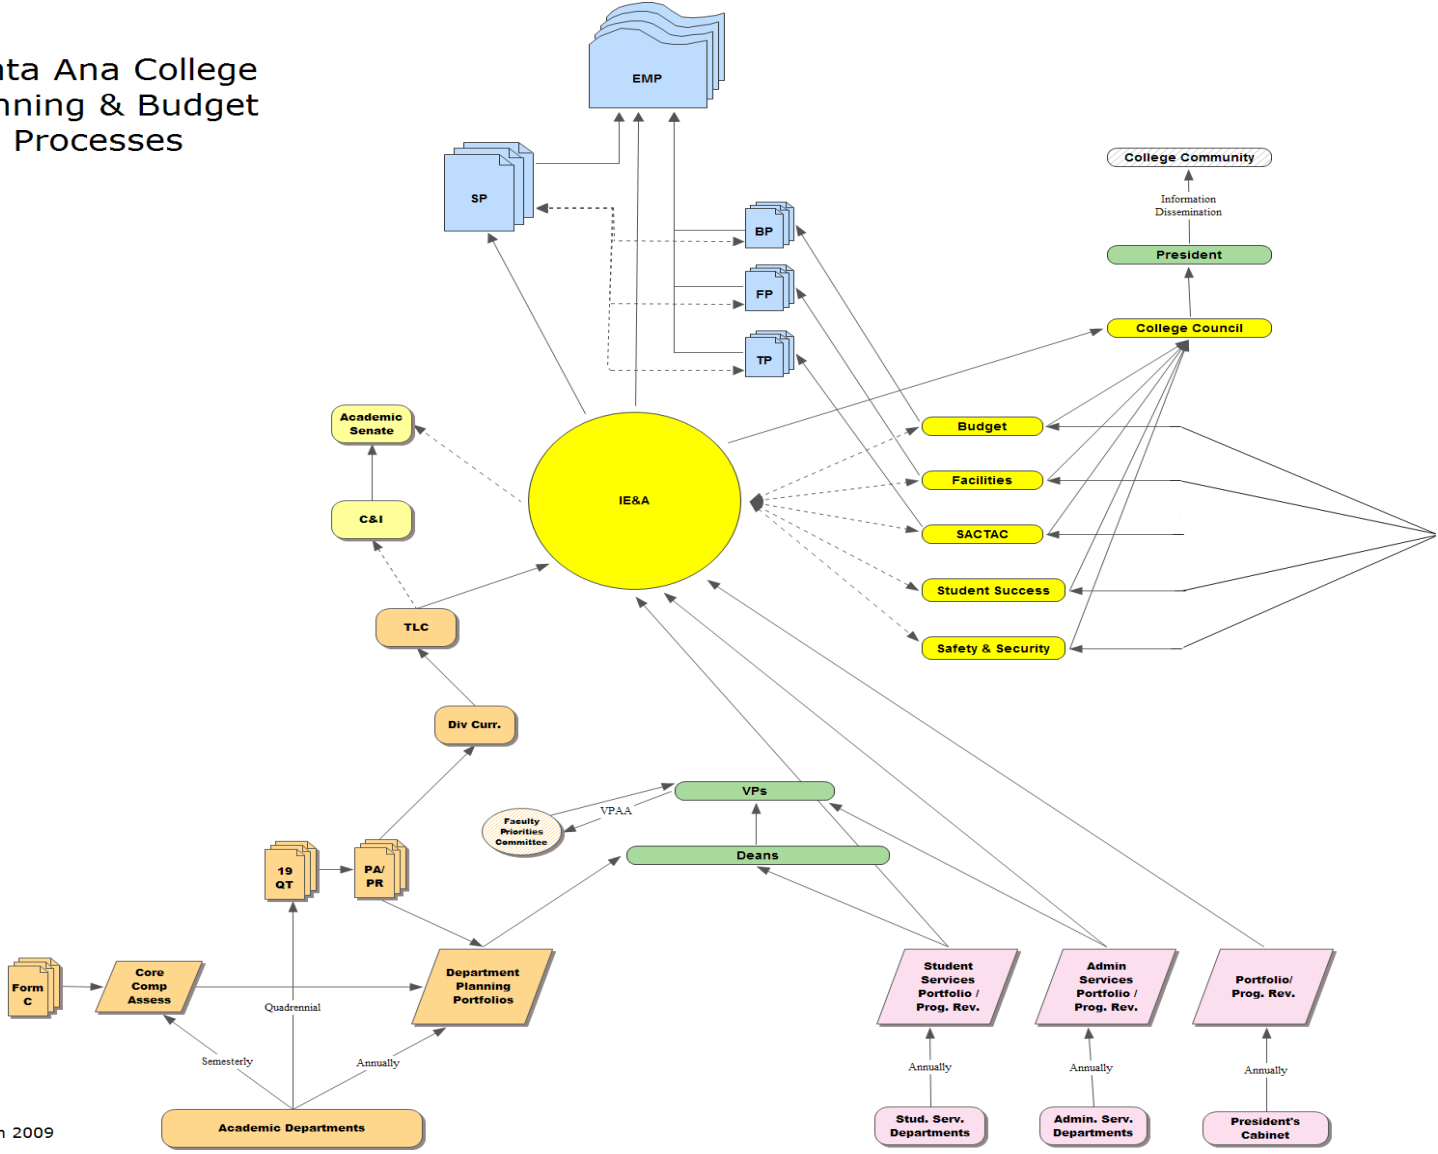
nta Ana College
nning & Budget
Processes

EMP

SP

BP

FP

TP

College Community

Information Dissemination

President

College Council

Academic Senate

C&I

IE&A

Budget

Facilities

SACTAC

Student Success

Safety & Security

TLC

Div Curr.

VPs

VPAA

Faculty Priorities Committee

Deans

19 QT

PA/ PR

Form C

Core Comp Assess

Department Planning Portfolios

Quadrennial

Semesterly

Annually

Academic Departments

Student Services Portfolio / Prog. Rev.

Admin Services Portfolio / Prog. Rev.

Portfolio/ Prog. Rev.

Annually

Annually

Annually

Stud. Serv. Departments

Admin. Serv. Departments

President's Cabinet

n 2009